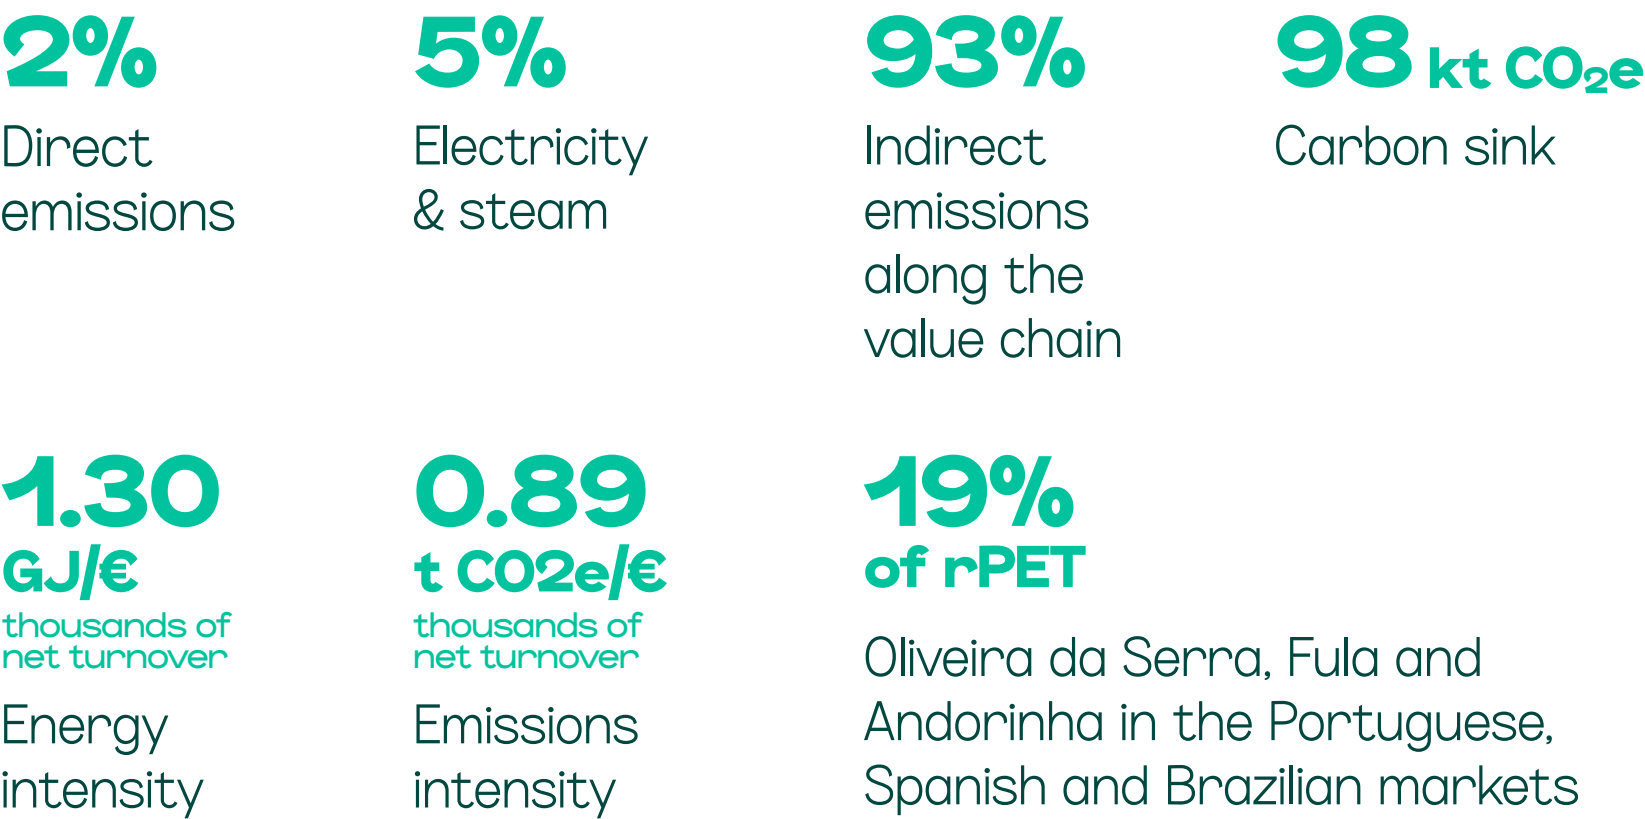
2%
Direct emissions

5%
Electricity & steam

93%
Indirect emissions along the value chain

98 kt $CO_2e$
Carbon sink

1.30
GJ/€
thousands of net turnover
Energy intensity

0.89
t CO2e/€
thousands of net turnover
Emissions intensity

19%
of rPET
Oliveira da Serra, Fula and Andorinha in the Portuguese, Spanish and Brazilian markets